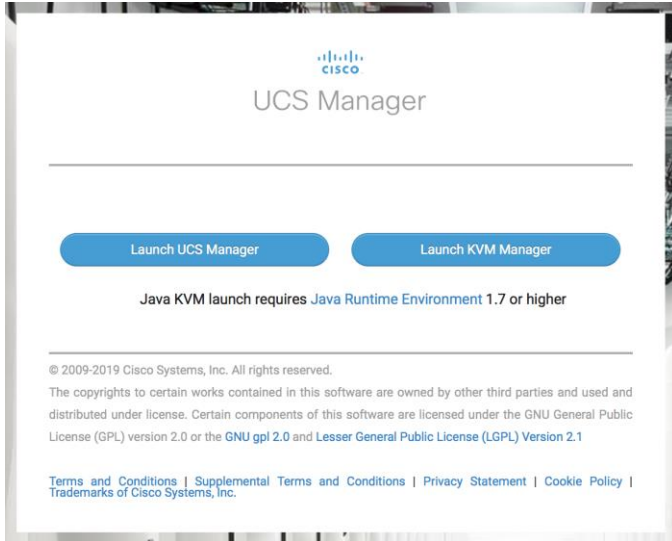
CISCO
UCS Manager

Launch UCS Manager

Launch KVM Manager

Java KVM launch requires Java Runtime Environment 1.7 or higher

© 2009-2019 Cisco Systems, Inc. All rights reserved.

The copyrights to certain works contained in this software are owned by other third parties and used and distributed under license. Certain components of this software are licensed under the GNU General Public License (GPL) version 2.0 or the GNU gpl 2.0 and Lesser General Public License (LGPL) Version 2.1

Terms and Conditions | Supplemental Terms and Conditions | Privacy Statement | Cookie Policy | Trademarks of Cisco Systems, Inc.